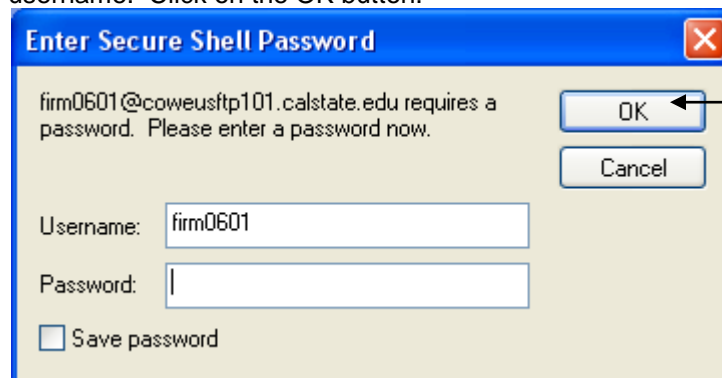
username. Click on the OK button.

Enter Secure Shell Password

firm0601@coweusftp101.calstate.edu requires a password. Please enter a password now.

OK

Cancel

Username: firm0601

Password:

Save password